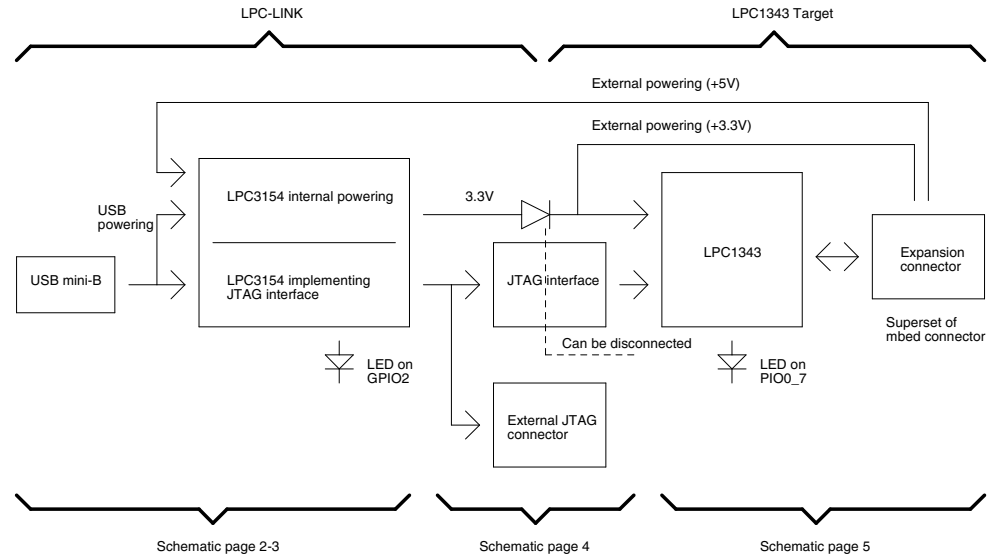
LPC-LINK

LPC1343 Target

External powering (+5V)

External powering (+3.3V)

USB powering

LPC3154 internal powering

3.3V

LPC3154 implementing JTAG interface

USB mini-B

JTAG interface

LPC1343

Expansion connector

Superset of mbed connector

Can be disconnected

LED on GPIO2

LED on PIO0_7

External JTAG connector

Schematic page 2-3

Schematic page 4

Schematic page 5